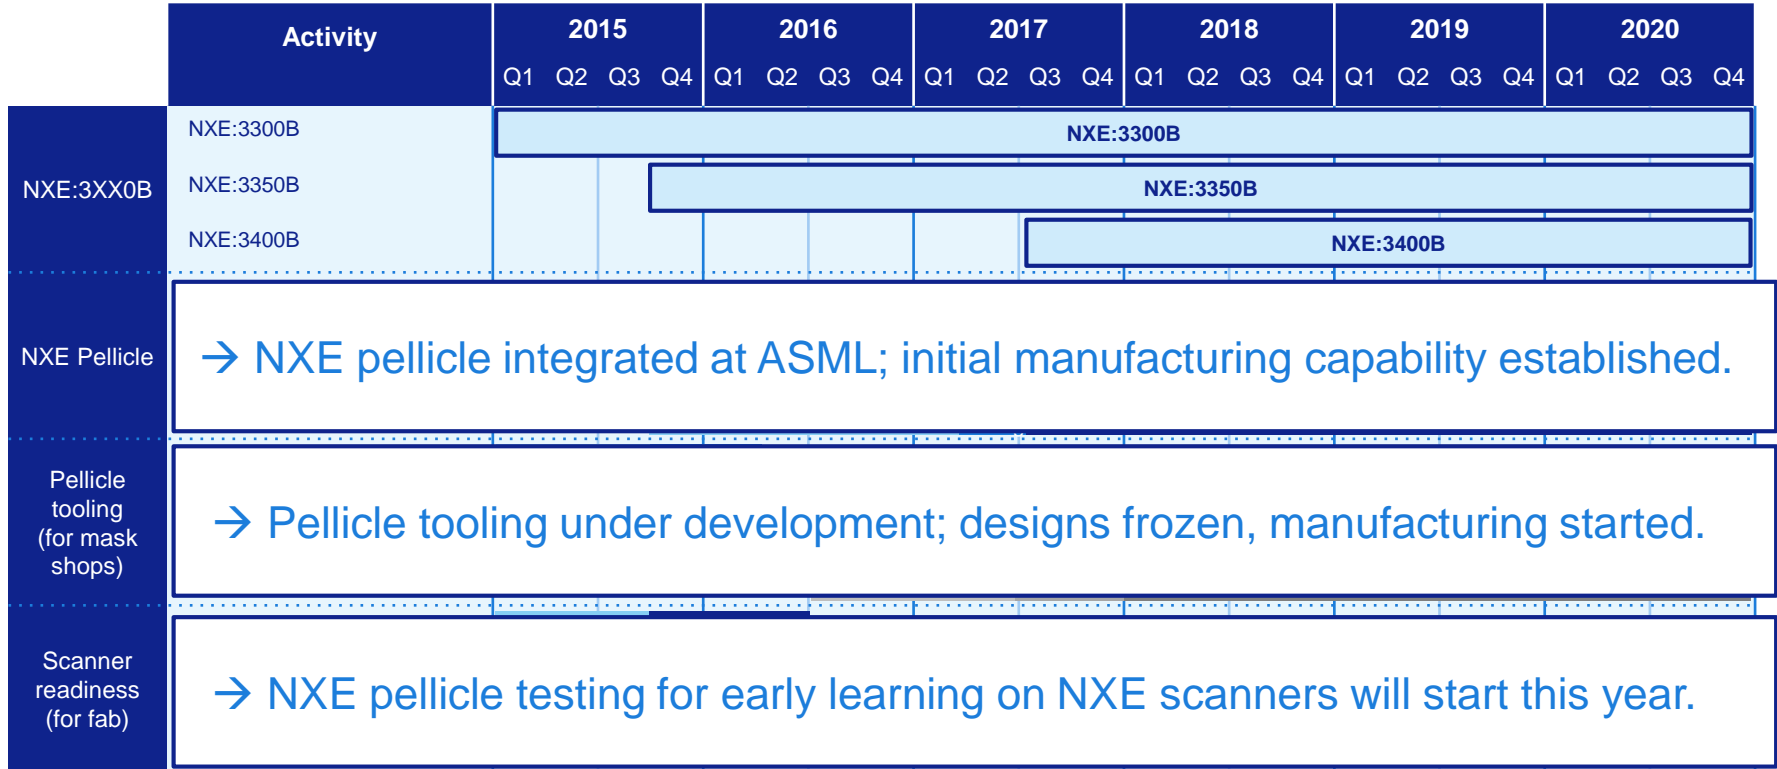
| | Activity | 2015 Q1 | Q2 | Q3 | Q4 | 2016 Q1 | Q2 | Q3 | Q4 | 2017 Q1 | Q2 | Q3 | Q4 | 2018 Q1 | Q2 | Q3 | Q4 | 2019 Q1 | Q2 | Q3 | Q4 | 2020 Q1 | Q2 | Q3 | Q4 |
|---|---|---|---|---|---|---|---|---|---|---|---|---|---|---|---|---|---|---|---|---|---|---|---|---|---|
| NXE:3XX0B | NXE:3300B | NXE:3300B | | | | | | | | | | | | | | | | | | | | | | | |
| | NXE:3350B | | | NXE:3350B | | | | | | | | | | | | | | | | | | | | | |
| | NXE:3400B | | | | | | | | | | | NXE:3400B | | | | | | | | | | | | | |

NXE Pellicle

→ NXE pellicle integrated at ASML; initial manufacturing capability established.

Pellicle tooling (for mask shops)

→ Pellicle tooling under development; designs frozen, manufacturing started.

Scanner readiness (for fab)

→ NXE pellicle testing for early learning on NXE scanners will start this year.